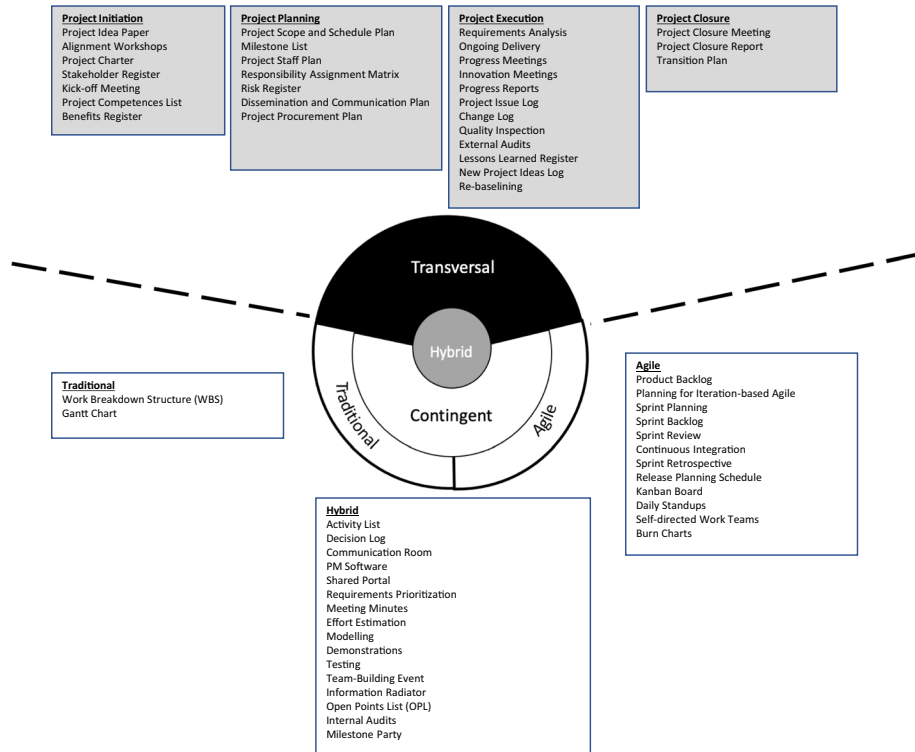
Project Initiation
Project Idea Paper
Alignment Workshops
Project Charter
Stakeholder Register
Kick-off Meeting
Project Competences List
Benefits Register

Project Planning
Project Scope and Schedule Plan
Milestone List
Project Staff Plan
Responsibility Assignment Matrix
Risk Register
Dissemination and Communication Plan
Project Procurement Plan

Project Execution
Requirements Analysis
Ongoing Delivery
Progress Meetings
Innovation Meetings
Progress Reports
Project Issue Log
Change Log
Quality Inspection
External Audits
Lessons Learned Register
New Project Ideas Log
Re-baselining

Project Closure
Project Closure Meeting
Project Closure Report
Transition Plan

Transversal

Hybrid

Traditional

Contingent

Agile

Traditional
Work Breakdown Structure (WBS)
Gantt Chart

Agile
Product Backlog
Planning for Iteration-based Agile
Sprint Planning
Sprint Backlog
Sprint Review
Continuous Integration
Sprint Retrospective
Release Planning Schedule
Kanban Board
Daily Standups
Self-directed Work Teams
Burn Charts

Hybrid
Activity List
Decision Log
Communication Room
PM Software
Shared Portal
Requirements Prioritization
Meeting Minutes
Effort Estimation
Modelling
Demonstrations
Testing
Team-Building Event
Information Radiator
Open Points List (OPL)
Internal Audits
Milestone Party